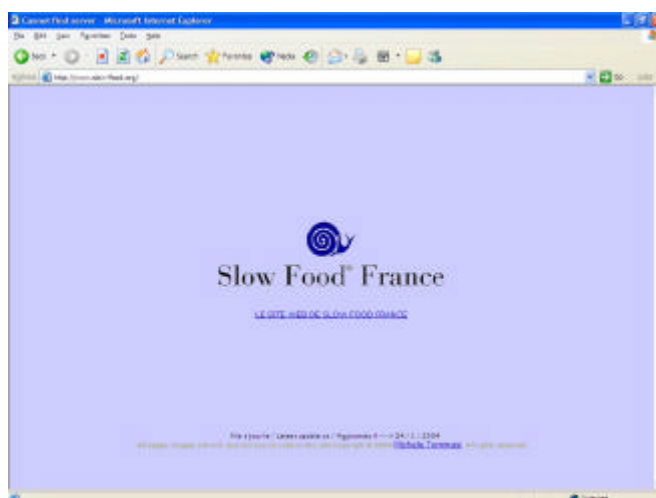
Cannot find server - Microsoft Internet Explorer

File Edit View Favorites Tools Help

Back Search Favorites Media

Address http://www.slow-food.org/ Go Links

Slow Food® France

LE SITE WEB DE SLOW FOOD FRANCE

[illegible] 24/11/2004

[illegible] Michele Tommasi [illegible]

Internet